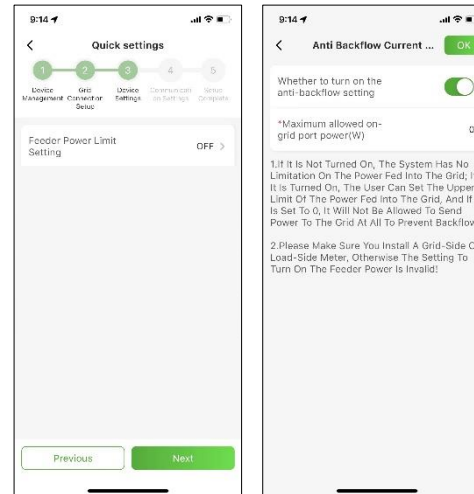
9:14

Quick settings

1 2 3 4 5

Device Management

Grid Connection Setup

Device Settings

Communication Settings

Setup Complete

Feeder Power Limit Setting

OFF

Previous

Next

9:14

Anti Backflow Current ...

OK

Whether to turn on the anti-backflow setting

*Maximum allowed on-grid port power(W)

0

1.If It Is Not Turned On, The System Has No Limitation On The Power Fed Into The Grid; If It Is Turned On, The User Can Set The Upper Limit Of The Power Fed Into The Grid, And If It Is Set To 0, It Will Not Be Allowed To Send Power To The Grid At All To Prevent Backflow

2.Please Make Sure You Install A Grid-Side Or Load-Side Meter, Otherwise The Setting To Turn On The Feeder Power Is Invalid!